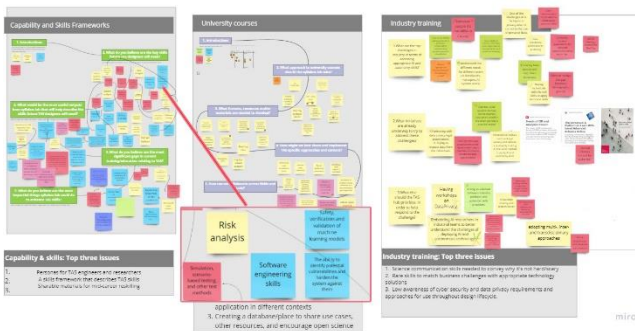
Capability and Skills Frameworks

University courses

Industry training

Risk analysis

Software engineering skills

Testing, verification and validation of machine learning models

The ability to identify potential vulnerabilities and harden the system against them

Simulation scenario-based testing and other test methods

application in different contexts
3. Creating a database/place to share use cases, other resources, and encourage open science

Capability & skills: Top three issues
1. Personas for TAS engineers and researchers
2. A skills framework that described TAS skills
3. Shareable materials for microcourses/upskilling

Industry training: Top three issues
1. Science communication skills needed to convey why it's not the industry
2. Ability to do research business challenges with appropriate technology solutions
3. Low awareness of cyber security and data privacy requirements and approaches for use throughout design lifecycle.

miro